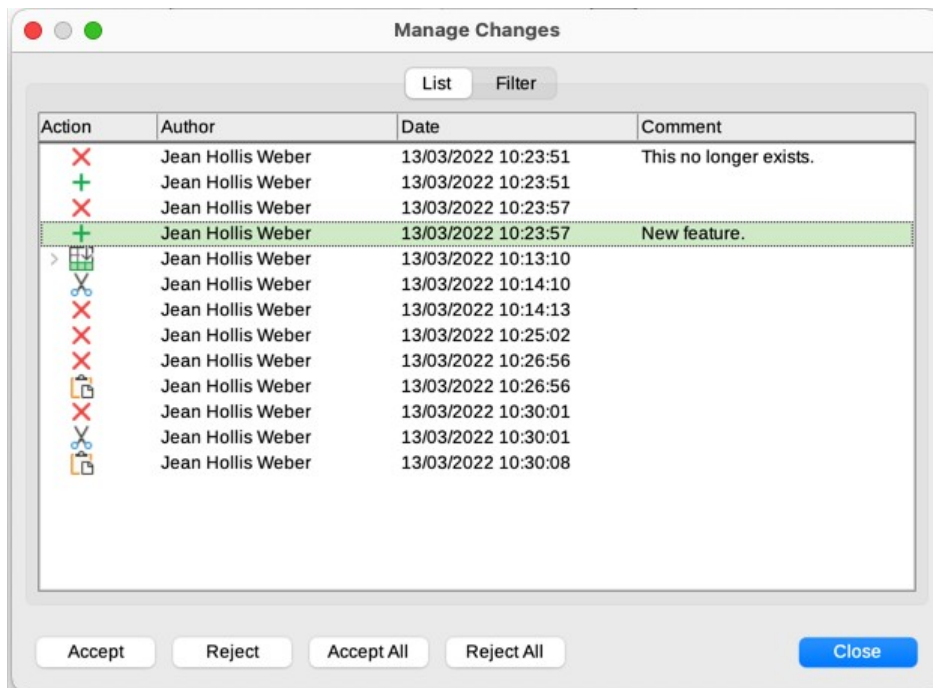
Manage Changes

List Filter

| Action | Author | Date | Comment |
|---|---|---|---|
| | Jean Hollis Weber | 13/03/2022 10:23:51 | This no longer exists. |
| | Jean Hollis Weber | 13/03/2022 10:23:51 | |
| | Jean Hollis Weber | 13/03/2022 10:23:57 | |
| | Jean Hollis Weber | 13/03/2022 10:23:57 | New feature. |
| | Jean Hollis Weber | 13/03/2022 10:13:10 | |
| | Jean Hollis Weber | 13/03/2022 10:14:10 | |
| | Jean Hollis Weber | 13/03/2022 10:14:13 | |
| | Jean Hollis Weber | 13/03/2022 10:25:02 | |
| | Jean Hollis Weber | 13/03/2022 10:26:56 | |
| | Jean Hollis Weber | 13/03/2022 10:26:56 | |
| | Jean Hollis Weber | 13/03/2022 10:30:01 | |
| | Jean Hollis Weber | 13/03/2022 10:30:01 | |
| | Jean Hollis Weber | 13/03/2022 10:30:08 | |

Accept Reject Accept All Reject All Close